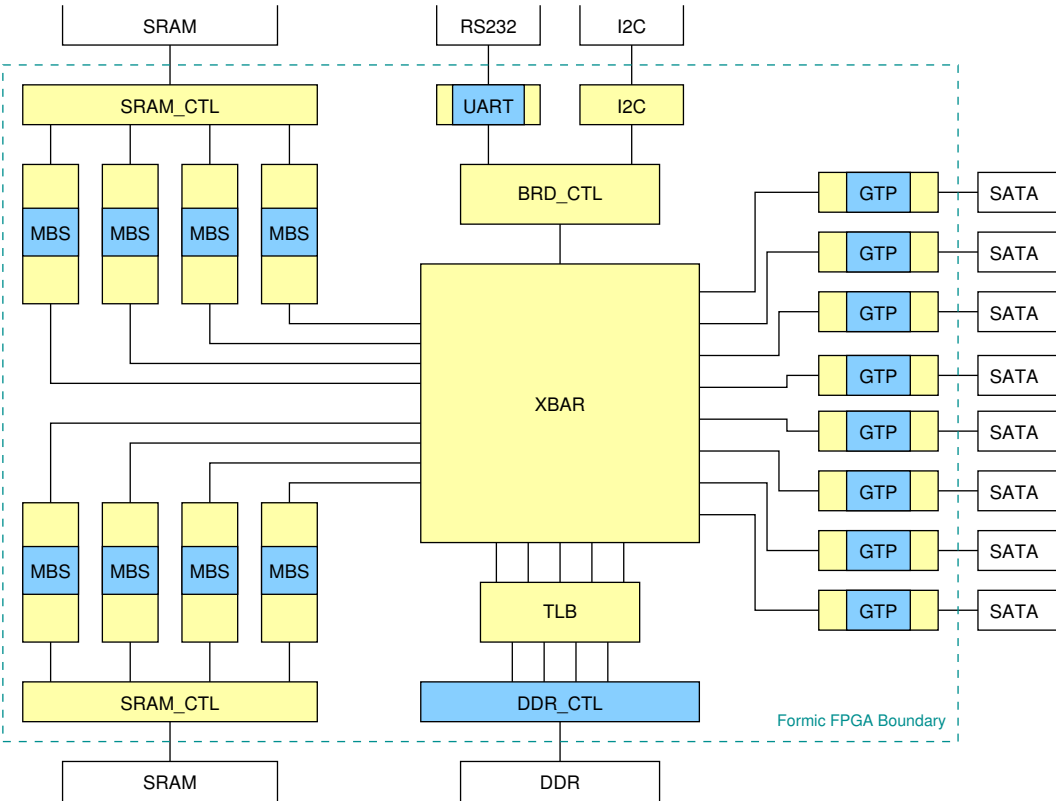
SRAM

RS232

I2C

SRAM_CTL

UART

I2C

BRD_CTL

MBS MBS MBS MBS

GTP SATA
GTP SATA
GTP SATA
GTP SATA
GTP SATA
GTP SATA
GTP SATA
GTP SATA

XBAR

MBS MBS MBS MBS

TLB

SRAM_CTL

DDR_CTL

Formic FPGA Boundary

SRAM

DDR